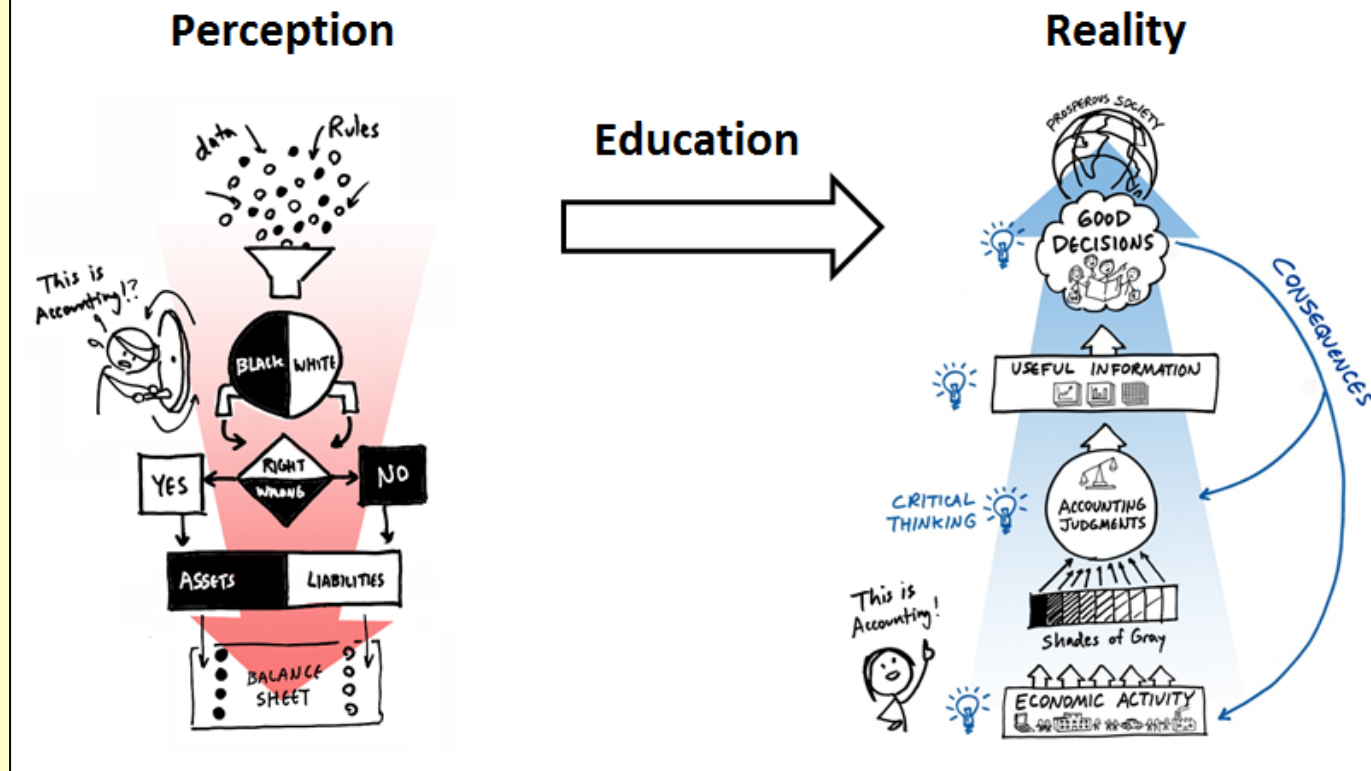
Perception

data

Rules

This is Accounting!?

BLACK

WHITE

RIGHT

WRONG

YES

NO

ASSETS

LIABILITIES

BALANCE SHEET

Education

Reality

PROSPEROUS SOCIETY

GOOD DECISIONS

CONSEQUENCES

USEFUL INFORMATION

CRITICAL THINKING

ACCOUNTING JUDGMENTS

Shades of Gray

This is Accounting!

ECONOMIC ACTIVITY